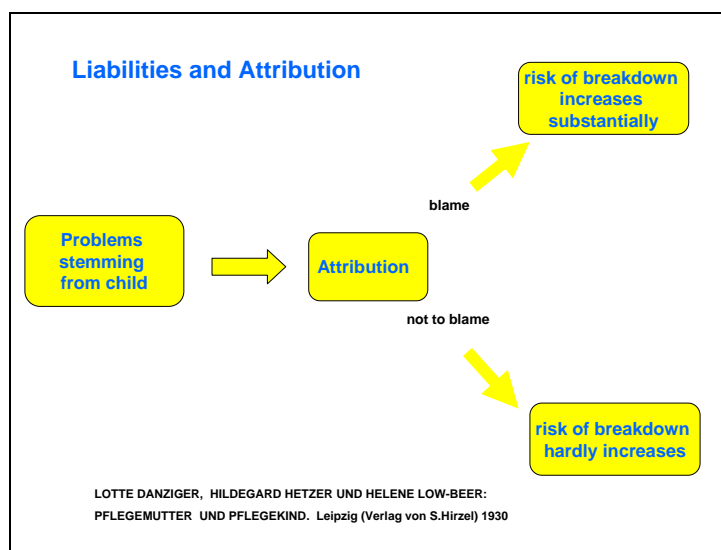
Liabilities and Attribution

risk of breakdown increases substantially

blame

Problems stemming from child

Attribution

not to blame

risk of breakdown hardly increases

LOTTE DANZIGER, HILDEGARD HETZER UND HELENE LOW-BEER:
PFLEGEMUTTER UND PFLEGEKIND. Leipzig (Verlag von S.Hirzel) 1930